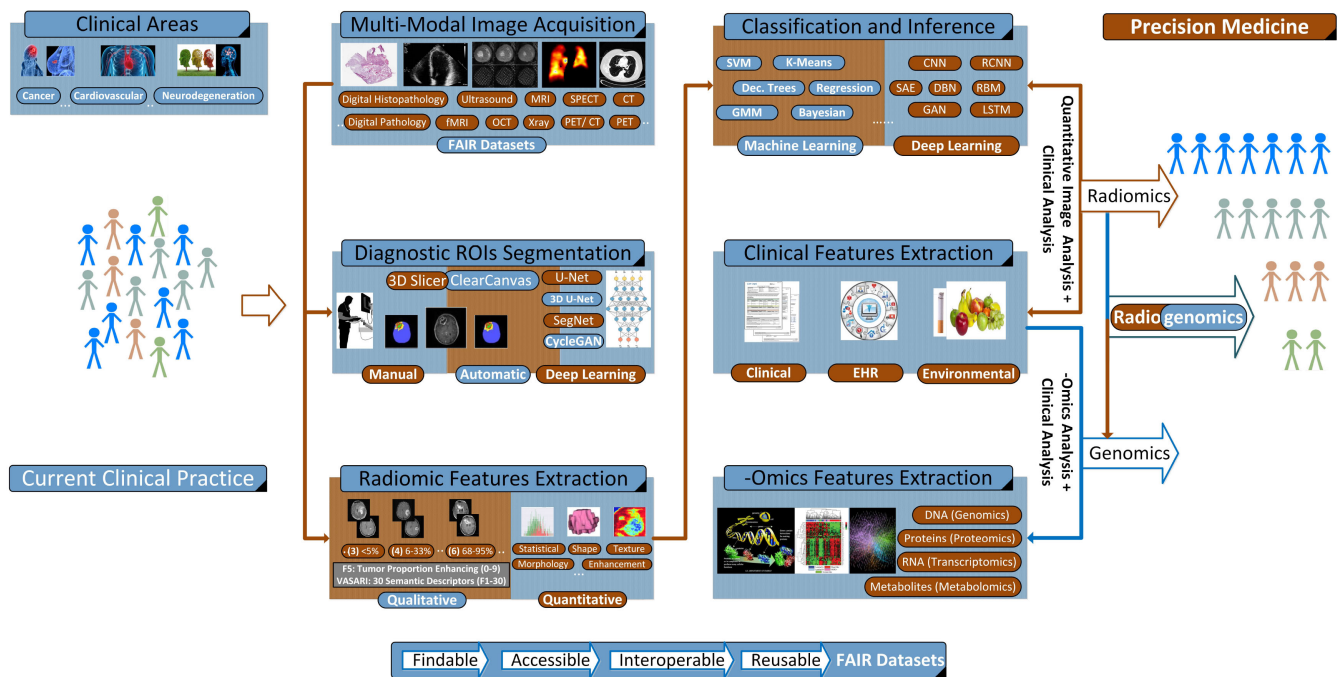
Clinical Areas

Cancer ... Cardiovascular ... Neurodegeneration

Current Clinical Practice

Multi-Modal Image Acquisition

Digital Histopathology Ultrasound MRI SPECT CT

... Digital Pathology fMRI OCT Xray PET/ CT PET ..

FAIR Datasets

Diagnostic ROIs Segmentation

3D Slicer ClearCanvas U-Net 3D U-Net SegNet CycleGAN

Manual Automatic Deep Learning

Radiomic Features Extraction

.. (3) <5% (4) 6-33% .. (6) 68-95%

F5: Tumor Proportion Enhancing (0-9)
VASARI: 30 Semantic Descriptors (F1-30)

Statistical Shape Texture
Morphology Enhancement
...

Qualitative Quantitative

Classification and Inference

SVM K-Means Dec. Trees Regression GMM Bayesian ......

CNN RCNN SAE DBN RBM GAN LSTM

Machine Learning Deep Learning

Clinical Features Extraction

Clinical EHR Environmental

-Omics Features Extraction

DNA (Genomics)
Proteins (Proteomics)
RNA (Transcriptomics)
Metabolites (Metabolomics)

Quantitative Image Analysis + Clinical Analysis

-Omics Analysis + Clinical Analysis

Precision Medicine

Radiomics

Radiogenomics

Genomics

Findable Accessible Interoperable Reusable FAIR Datasets